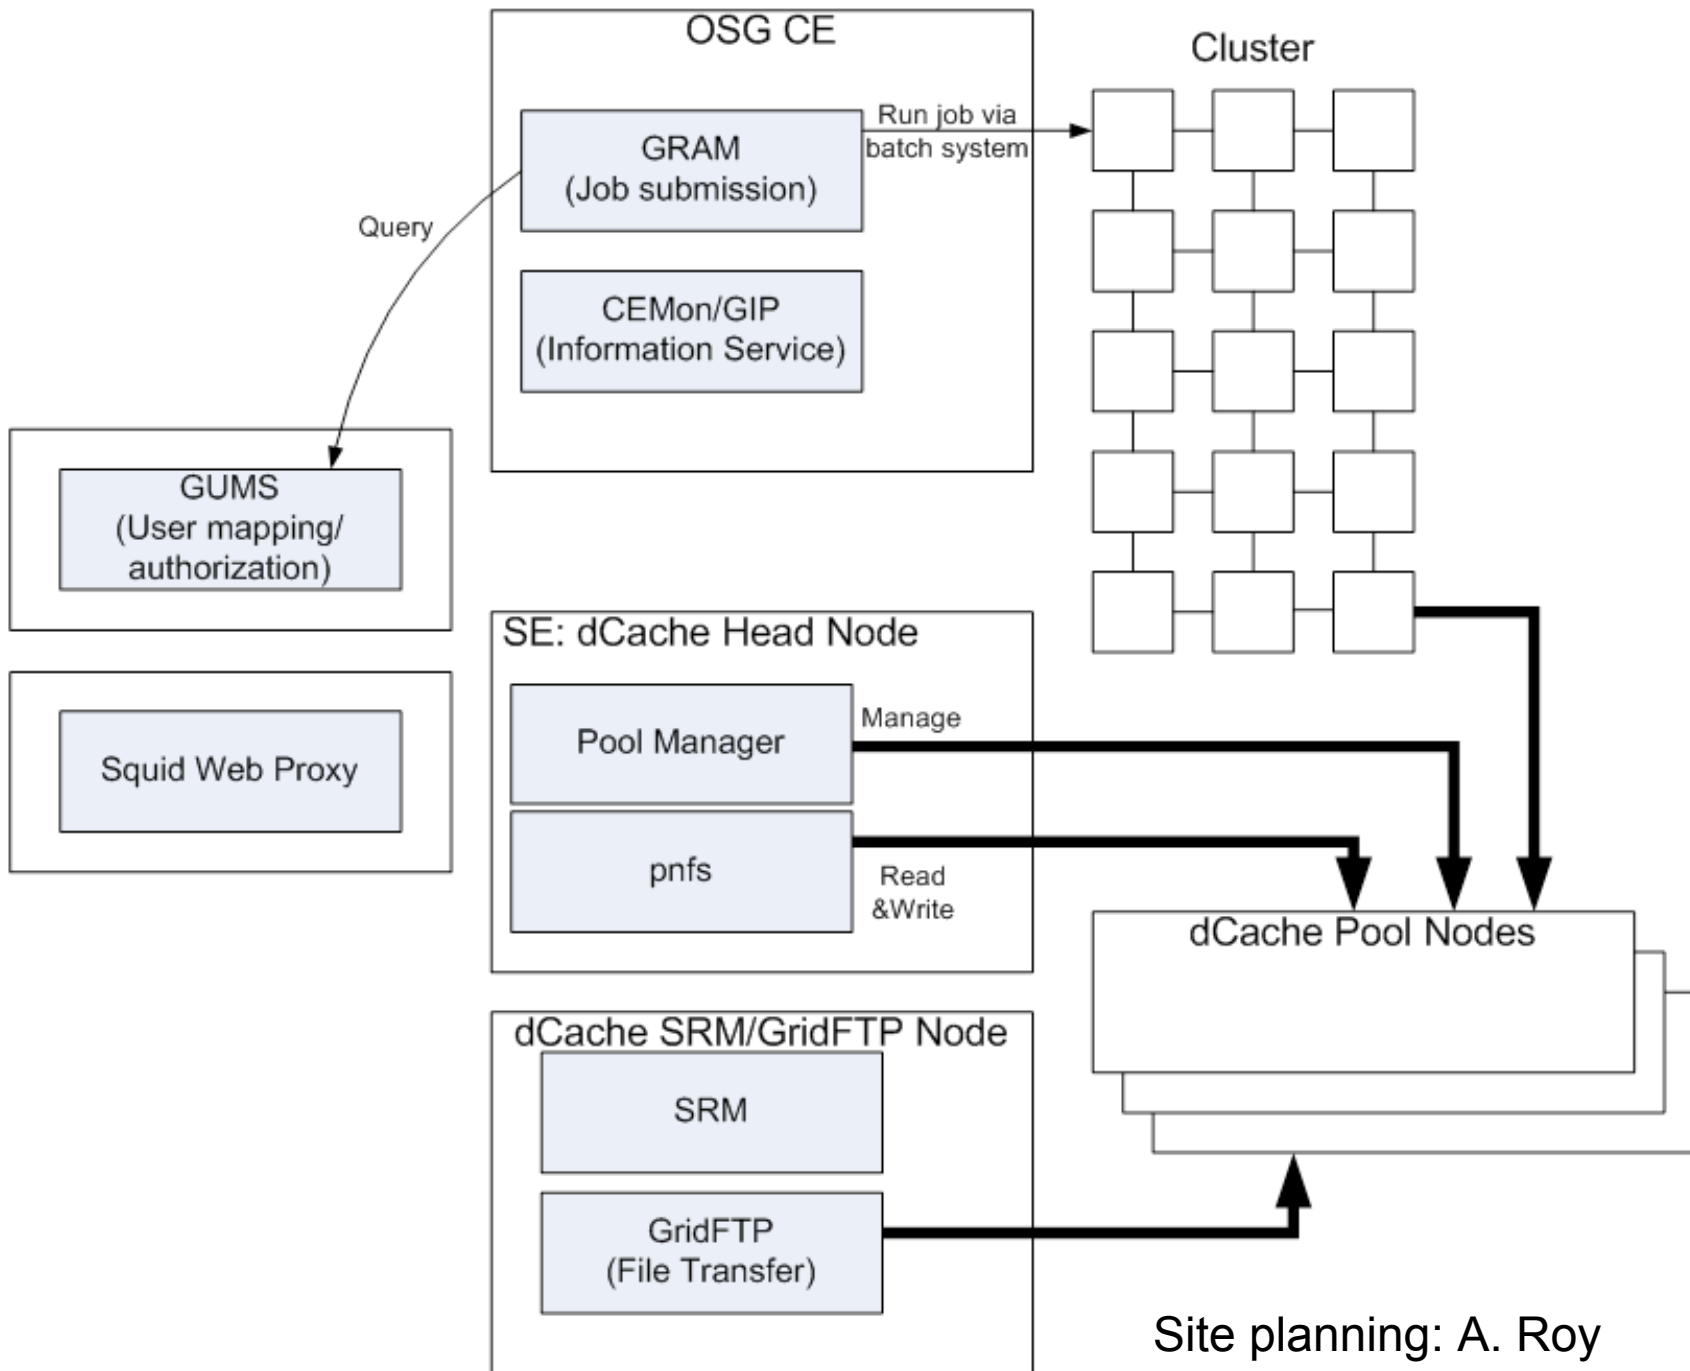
OSG CE

Cluster

GRAM
(Job submission)

Run job via batch system

Query

CEMon/GIP
(Information Service)

GUMS
(User mapping/ authorization)

SE: dCache Head Node

Pool Manager

Manage

Squid Web Proxy

pnfs

Read &Write

dCache Pool Nodes

dCache SRM/GridFTP Node

SRM

GridFTP
(File Transfer)

Site planning: A. Roy